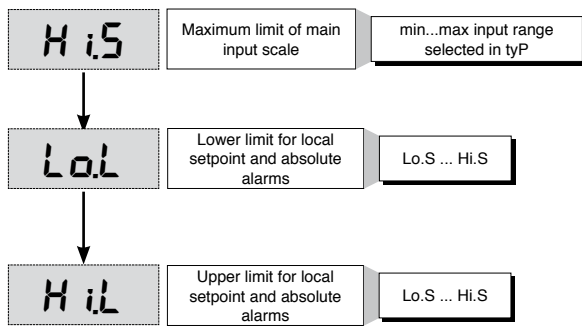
H i.S

Maximum limit of main input scale

min...max input range selected in typ

Lo.L

Lower limit for local setpoint and absolute alarms

Lo.S ... Hi.S

H i.L

Upper limit for local setpoint and absolute alarms

Lo.S ... Hi.S